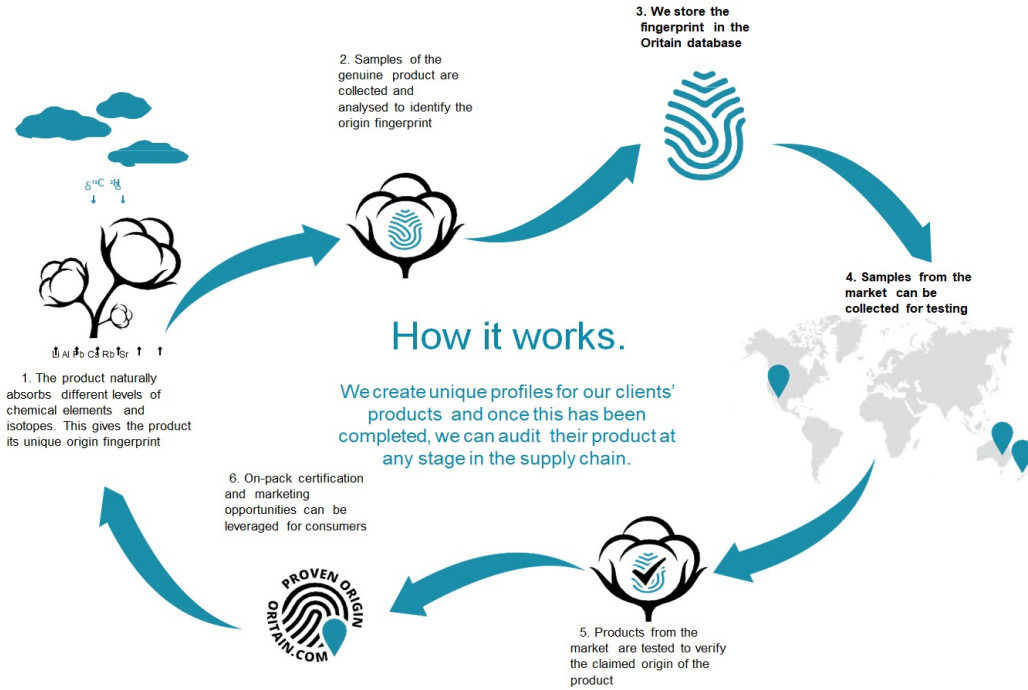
3. We store the fingerprint in the Oritain database

2. Samples of the genuine product are collected and analysed to identify the origin fingerprint

$\delta^{13}C$ $^{2}H$
$\delta$

Li Al Pb Cs Rb Sr

1. The product naturally absorbs different levels of chemical elements and isotopes. This gives the product its unique origin fingerprint

How it works.

We create unique profiles for our clients' products and once this has been completed, we can audit their product at any stage in the supply chain.

4. Samples from the market can be collected for testing

6. On-pack certification and marketing opportunities can be leveraged for consumers

PROVEN ORIGIN
ORITAIN.COM

5. Products from the market are tested to verify the claimed origin of the product